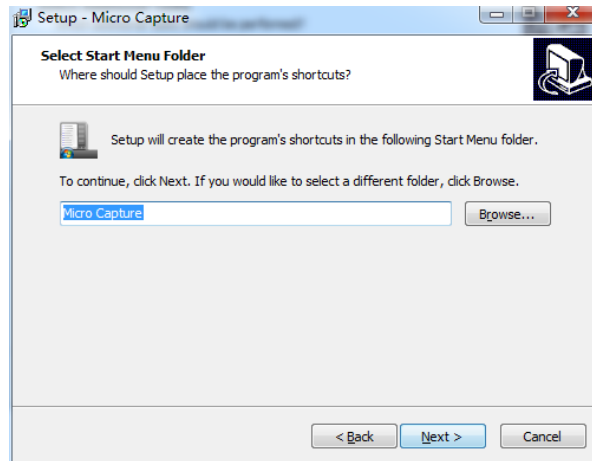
Setup - Micro Capture

Select Start Menu Folder
Where should Setup place the program's shortcuts?

Setup will create the program's shortcuts in the following Start Menu folder.

To continue, click Next. If you would like to select a different folder, click Browse.

Micro Capture

Browse...

< Back

Next >

Cancel